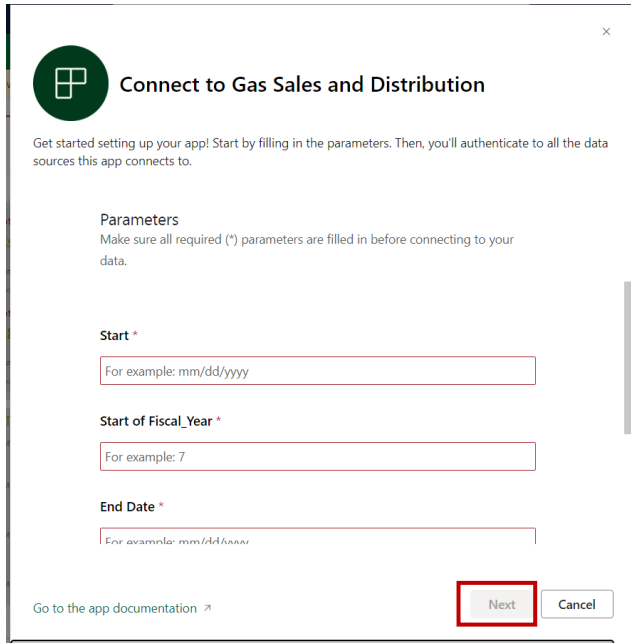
×

Connect to Gas Sales and Distribution

Get started setting up your app! Start by filling in the parameters. Then, you'll authenticate to all the data sources this app connects to.

Parameters
Make sure all required (*) parameters are filled in before connecting to your data.

Start *

For example: mm/dd/yyyy

Start of Fiscal_Year *

For example: 7

End Date *

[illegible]

Go to the app documentation ↗

Next

Cancel